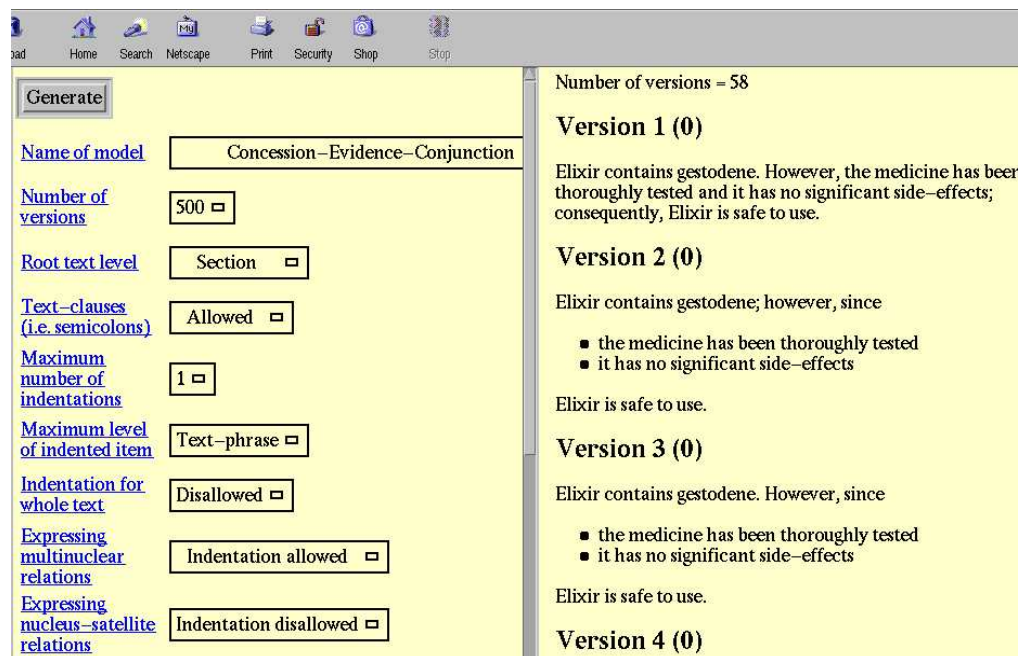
oad Home Search Netscape Print Security Shop Stop

Generate

Name of model | Concession–Evidence–Conjunction

Number of versions | 500

Root text level | Section

Text–clauses (i.e. semicolons) | Allowed

Maximum number of indentations | 1

Maximum level of indented item | Text–phrase

Indentation for whole text | Disallowed

Expressing multinuclear relations | Indentation allowed

Expressing nucleus–satellite relations | Indentation disallowed

Number of versions = 58

Version 1 (0)

Elixir contains gestodene. However, the medicine has been thoroughly tested and it has no significant side–effects; consequently, Elixir is safe to use.

Version 2 (0)

Elixir contains gestodene; however, since

- the medicine has been thoroughly tested
- it has no significant side–effects

Elixir is safe to use.

Version 3 (0)

Elixir contains gestodene. However, since

- the medicine has been thoroughly tested
- it has no significant side–effects

Elixir is safe to use.

Version 4 (0)